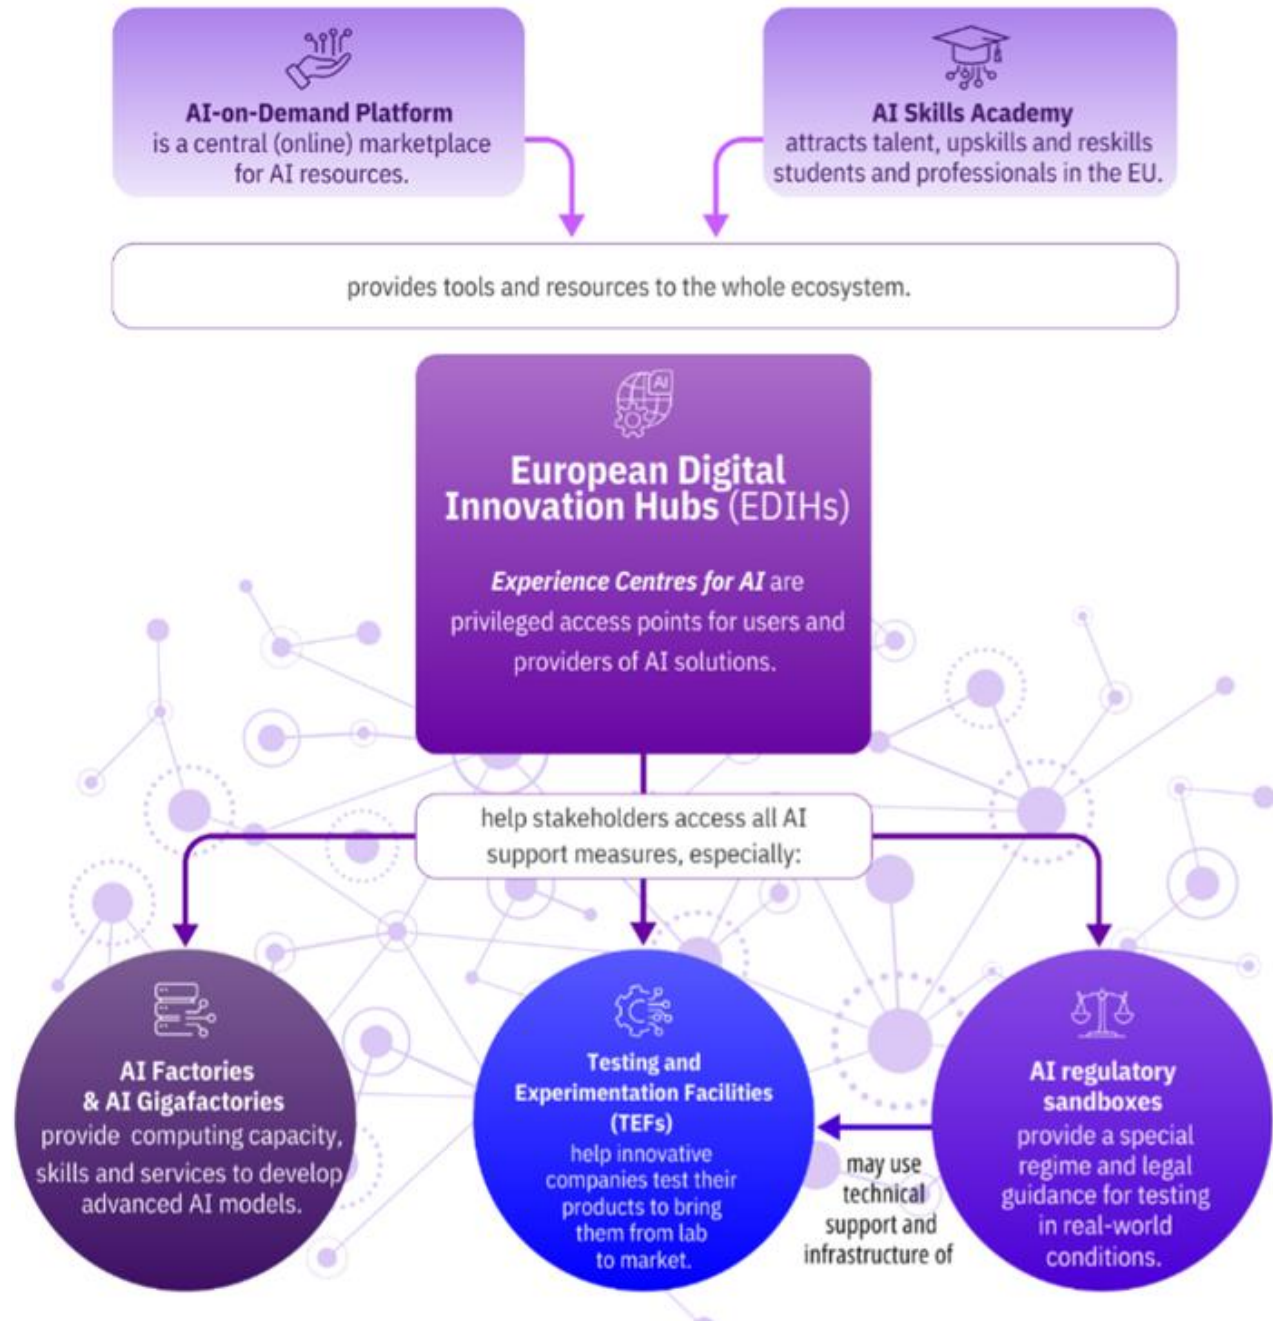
AI-on-Demand Platform is a central (online) marketplace for AI resources.

AI Skills Academy attracts talent, upskills and reskills students and professionals in the EU.

provides tools and resources to the whole ecosystem.

European Digital Innovation Hubs (EDIHs)

Experience Centres for AI are privileged access points for users and providers of AI solutions.

help stakeholders access all AI support measures, especially:

AI Factories & AI Gigafactories provide computing capacity, skills and services to develop advanced AI models.

Testing and Experimentation Facilities (TEFs) help innovative companies test their products to bring them from lab to market.

may use technical support and infrastructure of

AI regulatory sandboxes provide a special regime and legal guidance for testing in real-world conditions.